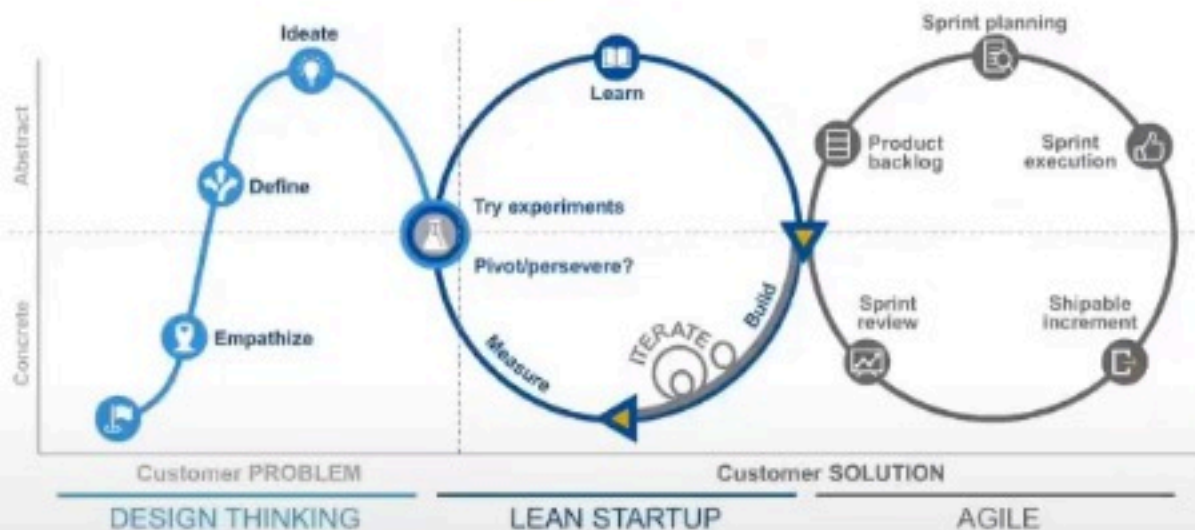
Abstract

Concrete

Ideate

Define

Empathize

Learn

Try experiments

Pivot/persevere?

Measure

Build

ITERATE

Sprint planning

Product backlog

Sprint execution

Sprint review

Shipable increment

Customer PROBLEM

Customer SOLUTION

DESIGN THINKING

LEAN STARTUP

AGILE